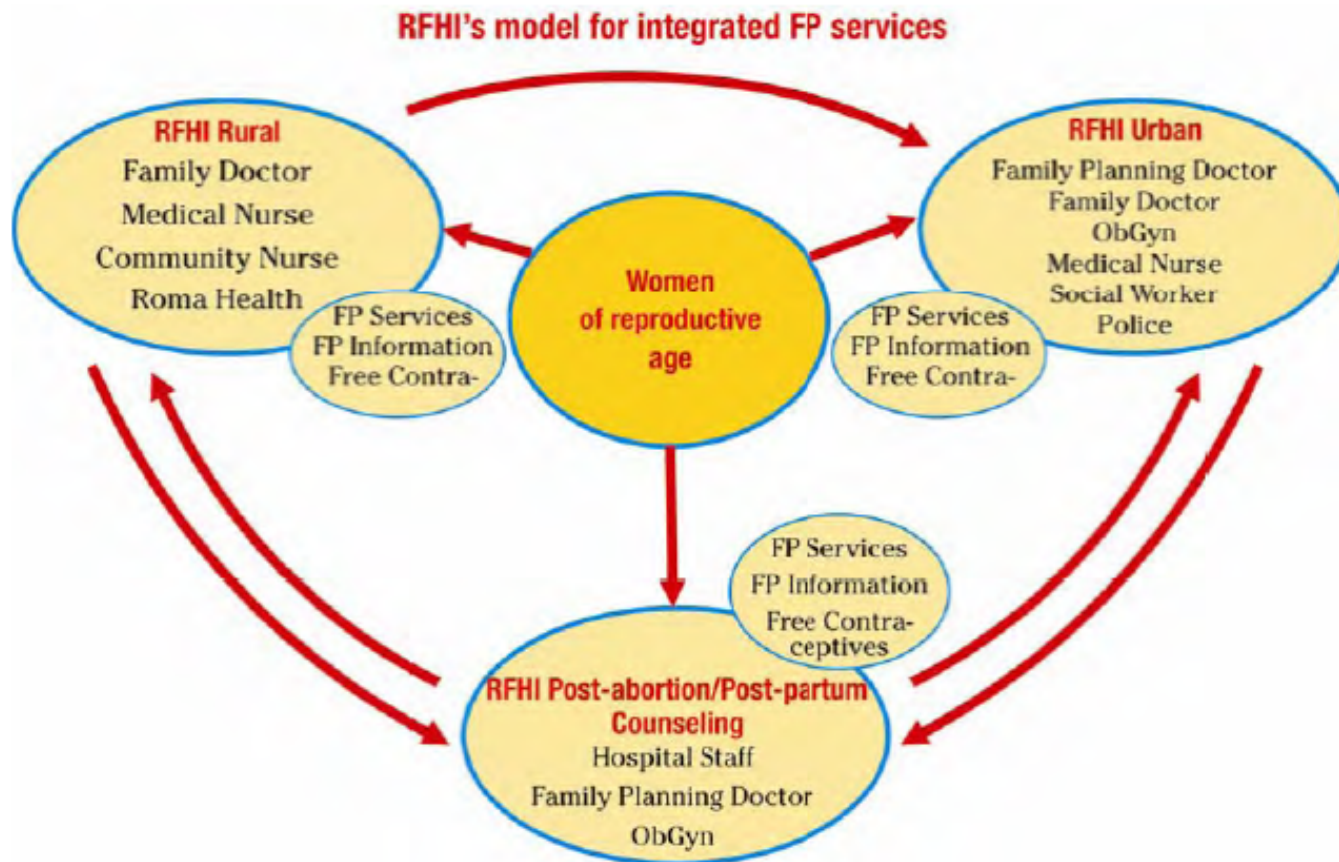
RFHI's model for integrated FP services

RFHI Rural
Family Doctor
Medical Nurse
Community Nurse
Roma Health

FP Services
FP Information
Free Contra-

Women of reproductive age

RFHI Urban
Family Planning Doctor
Family Doctor
ObGyn
Medical Nurse
Social Worker
Police

FP Services
FP Information
Free Contra-

FP Services
FP Information
Free Contraceptives

RFHI Post-abortion/Post-partum Counseling
Hospital Staff
Family Planning Doctor
ObGyn